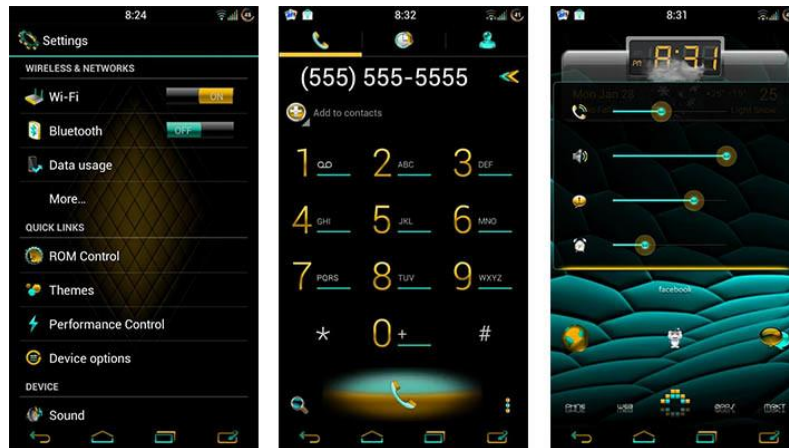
8:24

Settings

WIRELESS & NETWORKS

Wi-Fi ON

Bluetooth OFF

Data usage

More...

QUICK LINKS

ROM Control

Themes

Performance Control

Device options

DEVICE

Sound

8:32

(555) 555-5555

Add to contacts

1

2 ABC

3 DEF

4 GHI

5 JKL

6 MNO

7 PQRS

8 TUV

9 WXYZ

*

0 +

#

8:31

PM 8:31

Mon Jan 28

25

facebook